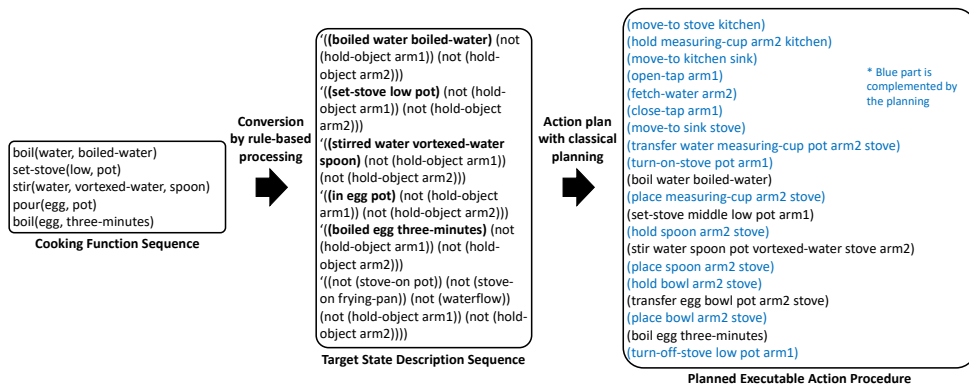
boil(water, boiled-water)
set-stove(low, pot)
stir(water, vortexed-water, spoon)
pour(egg, pot)
boil(egg, three-minutes)

Cooking Function Sequence

Conversion by rule-based processing

'((boiled water boiled-water) (not (hold-object arm1)) (not (hold-object arm2)))
'((set-stove low pot) (not (hold-object arm1)) (not (hold-object arm2)))
'((stirred water vortexed-water spoon) (not (hold-object arm1)) (not (hold-object arm2)))
'((in egg pot) (not (hold-object arm1)) (not (hold-object arm2)))
'((boiled egg three-minutes) (not (hold-object arm1)) (not (hold-object arm2)))
'((not (stove-on pot)) (not (stove-on frying-pan)) (not (waterflow)) (not (hold-object arm1)) (not (hold-object arm2))))

Target State Description Sequence

Action plan with classical planning

(move-to stove kitchen)
(hold measuring-cup arm2 kitchen)
(move-to kitchen sink)
(open-tap arm1)
(fetch-water arm2)
(close-tap arm1)
(move-to sink stove)
(transfer water measuring-cup pot arm2 stove)
(turn-on-stove pot arm1)
(boil water boiled-water)
(place measuring-cup arm2 stove)
(set-stove middle low pot arm1)
(hold spoon arm2 stove)
(stir water spoon pot vortexed-water stove arm2)
(place spoon arm2 stove)
(hold bowl arm2 stove)
(transfer egg bowl pot arm2 stove)
(place bowl arm2 stove)
(boil egg three-minutes)
(turn-off-stove low pot arm1)

* Blue part is complemented by the planning

Planned Executable Action Procedure